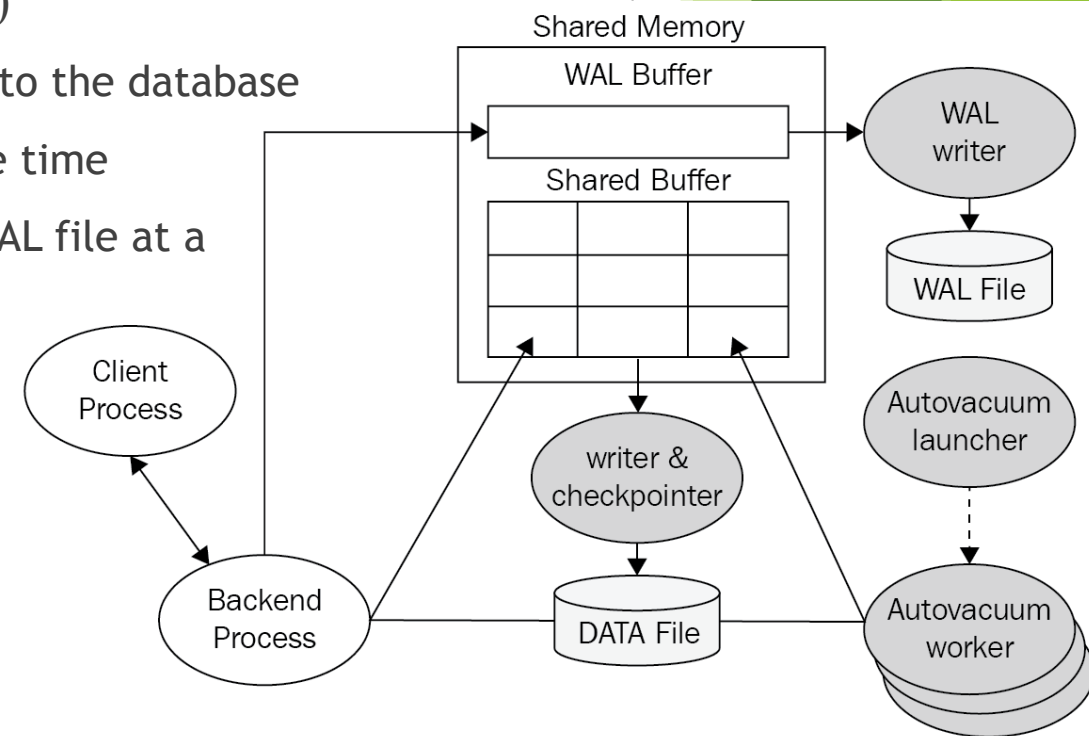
)

to the database

e time

AL file at a

Shared Memory

WAL Buffer

Shared Buffer

WAL writer

WAL File

Client Process

Autovacuum launcher

writer & checkpointer

Backend Process

DATA File

Autovacuum worker